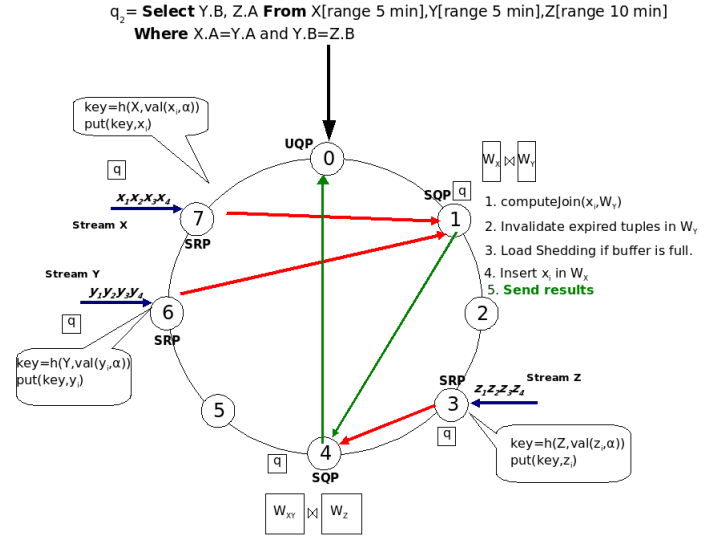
$q_2$= **Select** Y.B, Z.A **From** X[range 5 min],Y[range 5 min],Z[range 10 min] **Where** X.A=Y.A and Y.B=Z.B

key=h(X,val($x_i$,α))
put(key,$x_i$)

q

$x_1x_2x_3x_4$

Stream X

7

SRP

UQP

0

$W_X \bowtie W_Y$

SQP

q

1

1. computeJoin($x_i$,$W_Y$)
2. Invalidate expired tuples in $W_Y$
3. Load Shedding if buffer is full.
4. Insert $x_i$ in $W_X$
5. Send results

Stream Y

$y_1y_2y_3y_4$

q

6

SRP

key=h(Y,val($y_i$,α))
put(key,$y_i$)

2

SRP

$z_1z_2z_3z_4$

Stream Z

3

q

key=h(Z,val($z_i$,α))
put(key,$z_i$)

5

q

4

SQP

$W_{XY} \bowtie W_Z$